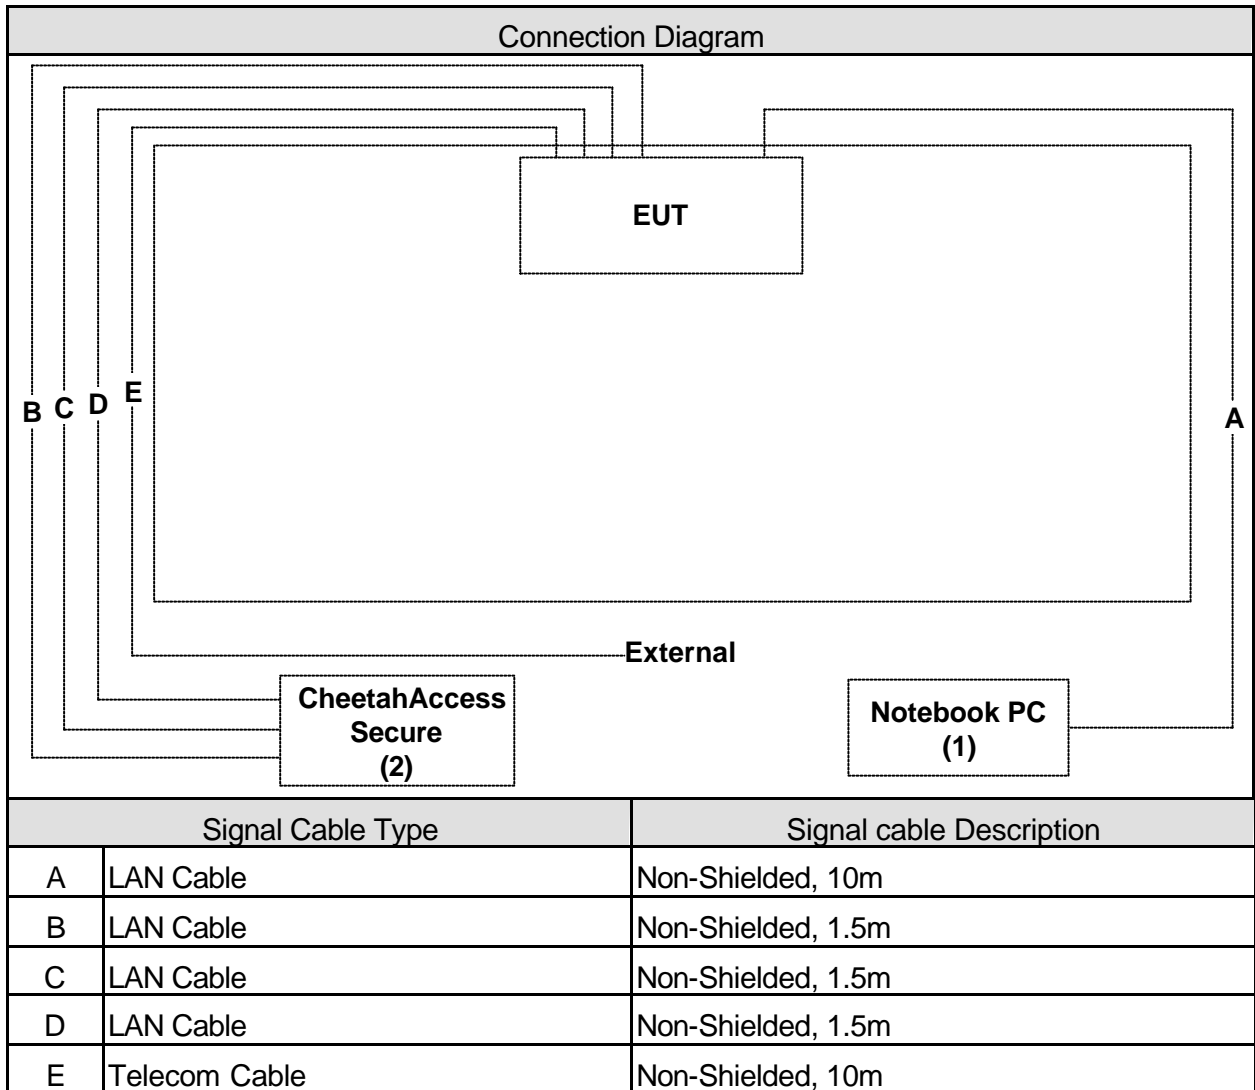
Connection Diagram

EUT

B C D E

A

External

CheetahAccess Secure (2)

Notebook PC (1)

| Signal Cable Type | | Signal cable Description |
|---|---|---|
| A | LAN Cable | Non-Shielded, 10m |
| B | LAN Cable | Non-Shielded, 1.5m |
| C | LAN Cable | Non-Shielded, 1.5m |
| D | LAN Cable | Non-Shielded, 1.5m |
| E | Telecom Cable | Non-Shielded, 10m |